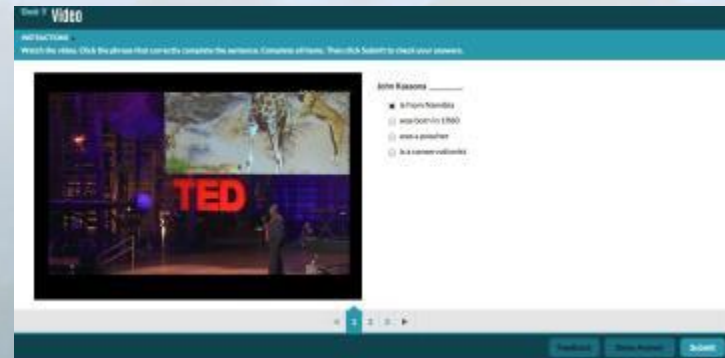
Step 7 Video

INSTRUCTIONS

Watch the video. Click the phrase that correctly completes the sentence. Complete all items. Then click Submit to check your answers.

TED

John Kasaona ________

is from Namibia

was born in 1980

was a poacher

is a conservationist

1 2 3

Feedback

Show Answer

Submit